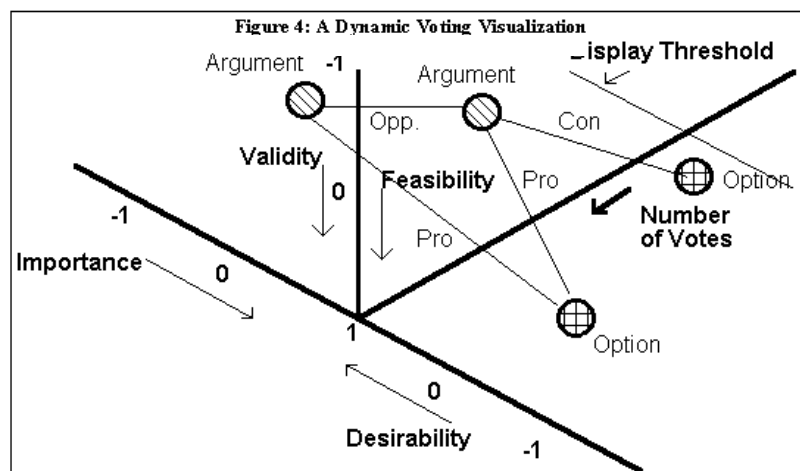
Figure 4: A Dynamic Voting Visualization

Argument -1

Argument

Display Threshold

Opp.

Con

Validity

0

Feasibility

Pro

Option

-1

Number of Votes

Pro

Importance

0

1

Option

0

Desirability

-1